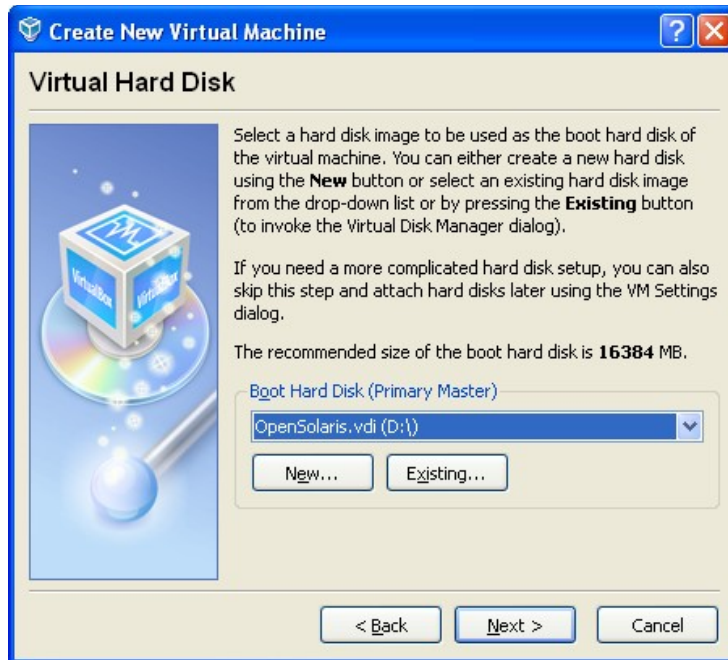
Create New Virtual Machine

Virtual Hard Disk

Select a hard disk image to be used as the boot hard disk of the virtual machine. You can either create a new hard disk using the **New** button or select an existing hard disk image from the drop-down list or by pressing the **Existing** button (to invoke the Virtual Disk Manager dialog).

If you need a more complicated hard disk setup, you can also skip this step and attach hard disks later using the VM Settings dialog.

The recommended size of the boot hard disk is **16384** MB.

Boot Hard Disk (Primary Master)

OpenSolaris.vdi (D:\)

New...

Existing...

VirtualBox

VirtualBox

< Back

Next >

Cancel